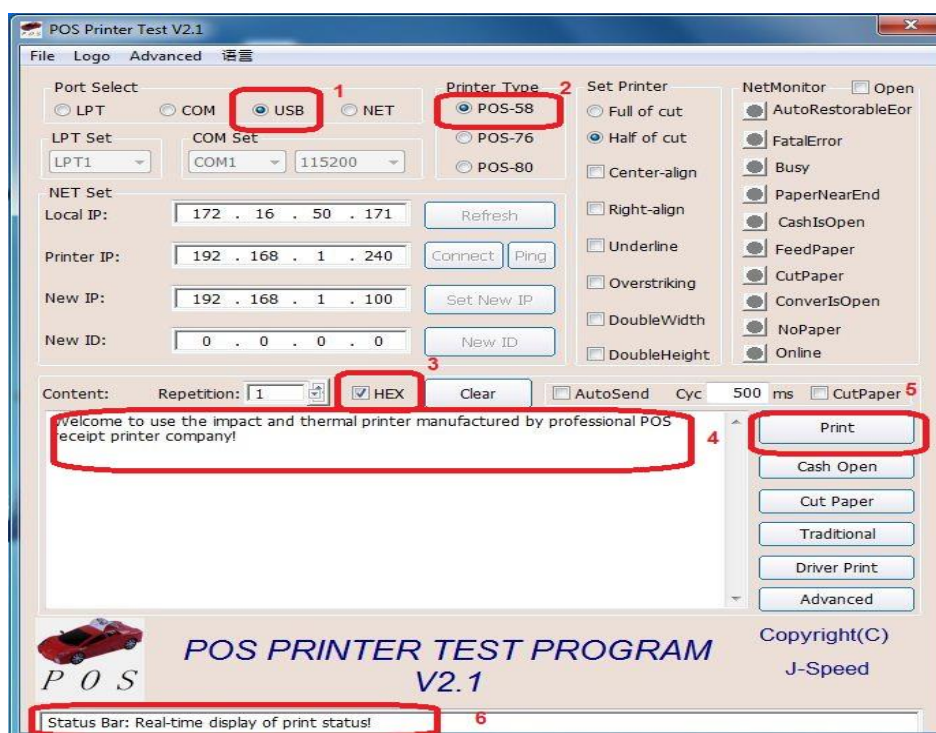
POS Printer Test V2.1

File Logo Advanced 语言

Port Select
LPT COM USB NET
1

Printer Type 2
POS-58
POS-76
POS-80

Set Printer
Full of cut
Half of cut
Center-align
Right-align
Underline
Overstriking
DoubleWidth
DoubleHeight

NetMonitor Open
AutoRestorableEor
FatalError
Busy
PaperNearEnd
CashIsOpen
FeedPaper
CutPaper
ConverIsOpen
NoPaper
Online

LPT Set
LPT1

COM Set
COM1 115200

NET Set
Local IP: 172 . 16 . 50 . 171 Refresh
Printer IP: 192 . 168 . 1 . 240 Connect Ping
New IP: 192 . 168 . 1 . 100 Set New IP
New ID: 0 . 0 . 0 . 0 New ID

3
Content: Repetition: 1 HEX Clear AutoSend Cyc 500 ms CutPaper 5

Welcome to use the impact and thermal printer manufactured by professional POS receipt printer company!
4

Print
Cash Open
Cut Paper
Traditional
Driver Print
Advanced

P O S
POS PRINTER TEST PROGRAM V2.1
Copyright(C)
J-Speed

Status Bar: Real-time display of print status!
6